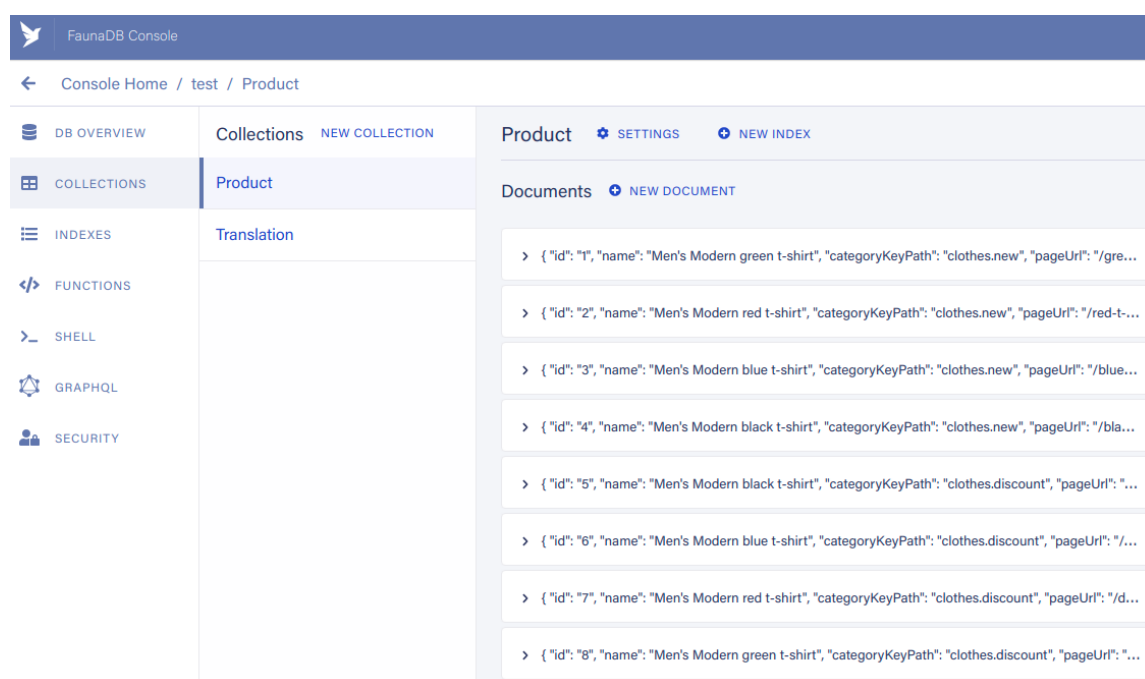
FaunaDB Console

Console Home / test / Product

DB OVERVIEW
COLLECTIONS
INDEXES
FUNCTIONS
SHELL
GRAPHQL
SECURITY

Collections NEW COLLECTION

Product
Translation

Product SETTINGS NEW INDEX

Documents NEW DOCUMENT

{ "id": "1", "name": "Men's Modern green t-shirt", "categoryKeyPath": "clothes.new", "pageUrl": "/gre...
{ "id": "2", "name": "Men's Modern red t-shirt", "categoryKeyPath": "clothes.new", "pageUrl": "/red-t-...
{ "id": "3", "name": "Men's Modern blue t-shirt", "categoryKeyPath": "clothes.new", "pageUrl": "/blue...
{ "id": "4", "name": "Men's Modern black t-shirt", "categoryKeyPath": "clothes.new", "pageUrl": "/bla...
{ "id": "5", "name": "Men's Modern black t-shirt", "categoryKeyPath": "clothes.discount", "pageUrl": "...
{ "id": "6", "name": "Men's Modern blue t-shirt", "categoryKeyPath": "clothes.discount", "pageUrl": "/...
{ "id": "7", "name": "Men's Modern red t-shirt", "categoryKeyPath": "clothes.discount", "pageUrl": "/d...
{ "id": "8", "name": "Men's Modern green t-shirt", "categoryKeyPath": "clothes.discount", "pageUrl": "...